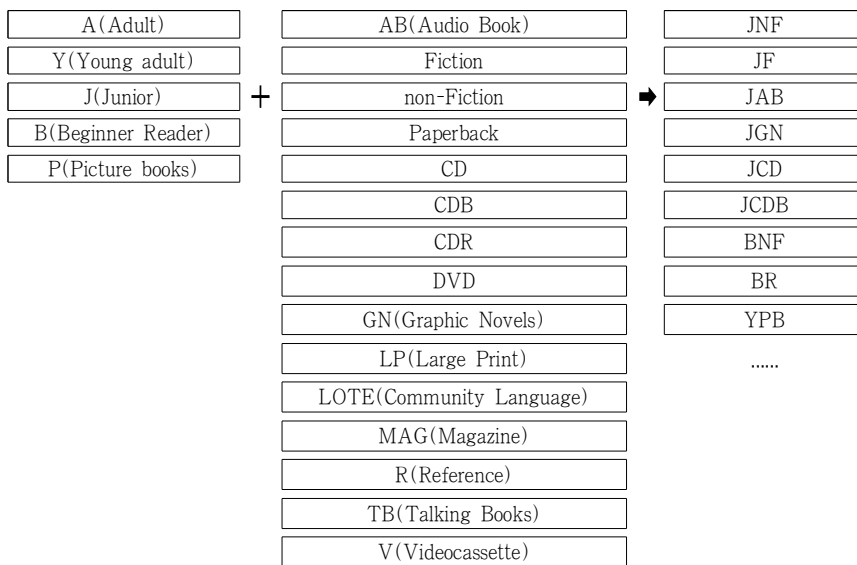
A(Adult)
Y(Young adult)
J(Junior)
B(Beginner Reader)
P(Picture books)

+

AB(Audio Book)
Fiction
non-Fiction
Paperback
CD
CDB
CDR
DVD
GN(Graphic Novels)
LP(Large Print)
LOTE(Community Language)
MAG(Magazine)
R(Reference)
TB(Talking Books)
V(Videocassette)

➡

JNF
JF
JAB
JGN
JCD
JCDB
BNF
BR
YPB
......